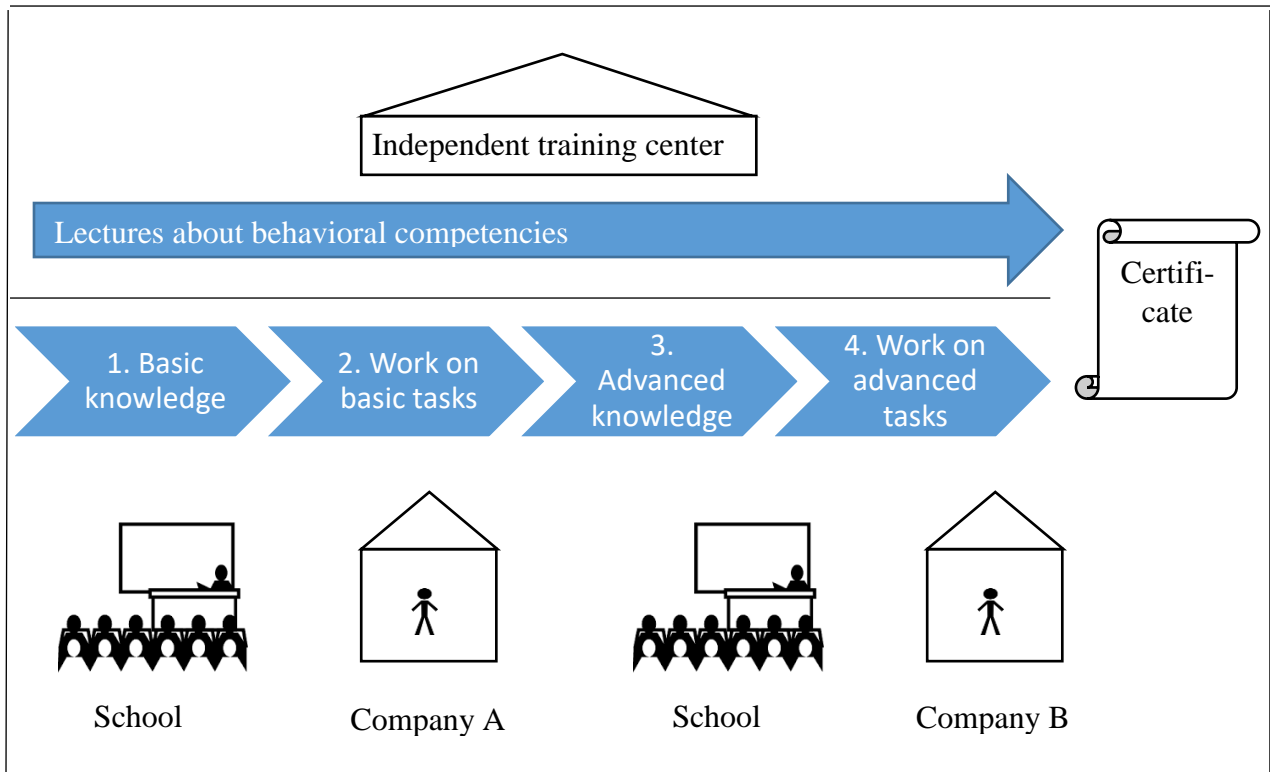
Independent training center

Lectures about behavioral competencies

Certificate

1. Basic knowledge

2. Work on basic tasks

3. Advanced knowledge

4. Work on advanced tasks

School

Company A

School

Company B